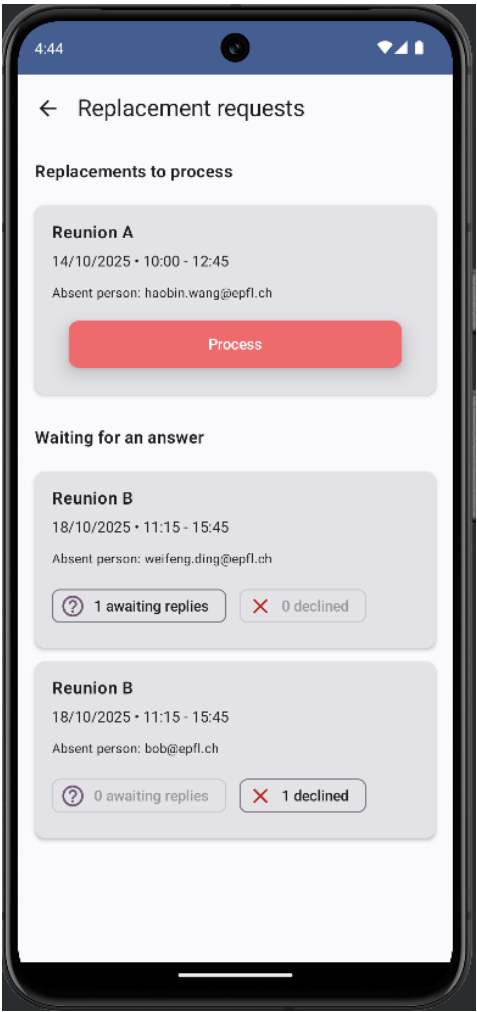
4:44

Replacement requests

Replacements to process

Reunion A
14/10/2025 • 10:00 - 12:45
Absent person: haobin.wang@epfl.ch

Process

Waiting for an answer

Reunion B
18/10/2025 • 11:15 - 15:45
Absent person: weifeng.ding@epfl.ch

1 awaiting replies
0 declined

Reunion B
18/10/2025 • 11:15 - 15:45
Absent person: bob@epfl.ch

0 awaiting replies
1 declined